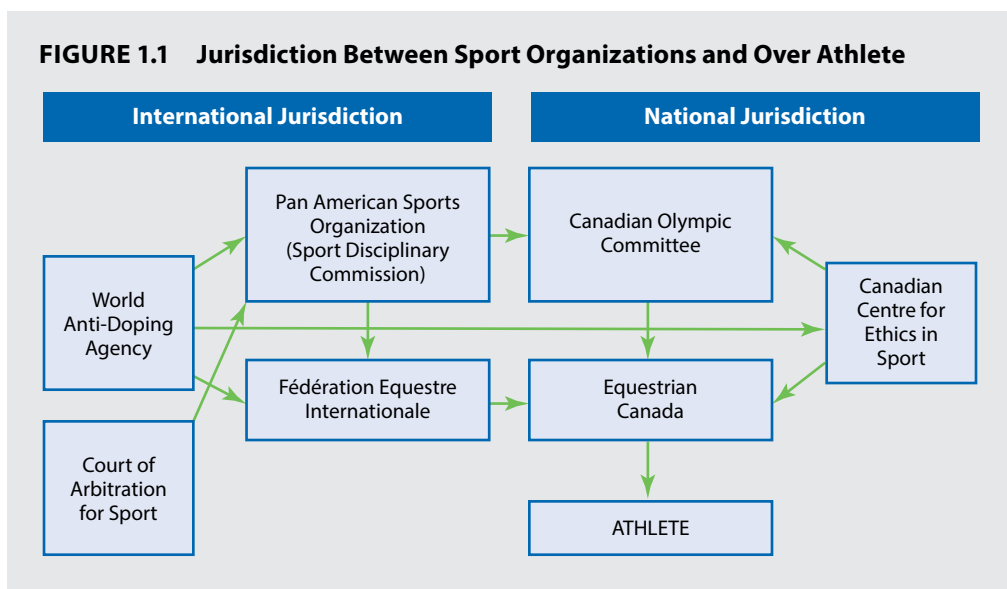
FIGURE 1.1 Jurisdiction Between Sport Organizations and Over Athlete

International Jurisdiction

National Jurisdiction

Pan American Sports Organization (Sport Disciplinary Commission)

Canadian Olympic Committee

World Anti-Doping Agency

Canadian Centre for Ethics in Sport

Fédération Equestre Internationale

Equestrian Canada

Court of Arbitration for Sport

ATHLETE